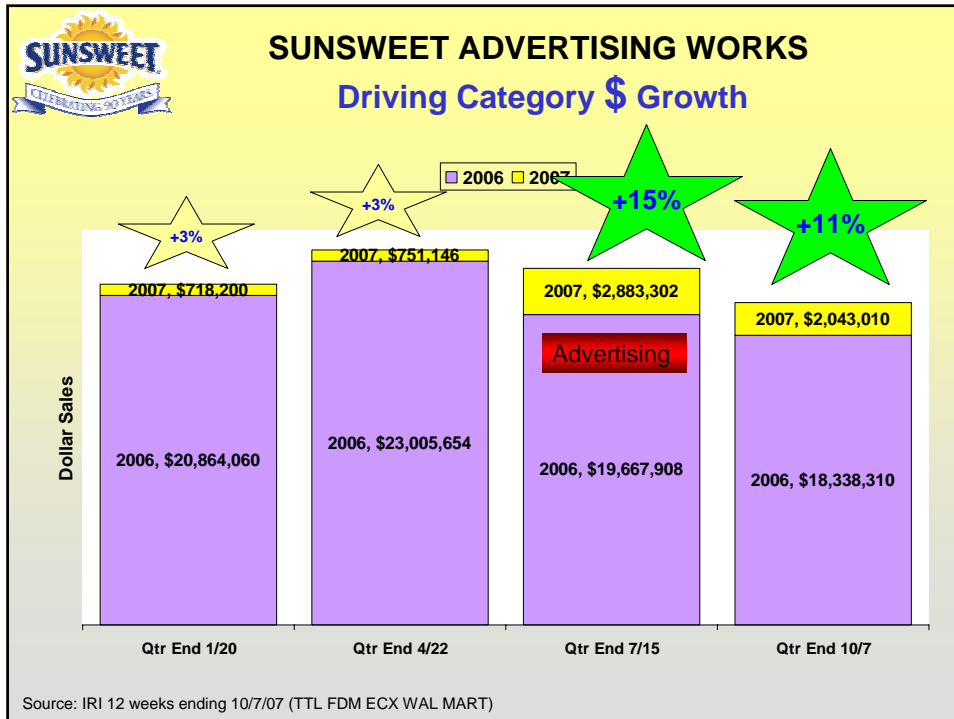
SUNSWEET
CELEBRATING 90 YEARS

SUNSWEET ADVERTISING WORKS
Driving Category $ Growth

2006 2007

+3%
+3%
+15%
+11%

2007, $718,200
2007, $751,146
2007, $2,883,302
2007, $2,043,010

Advertising

Dollar Sales

2006, $20,864,060
2006, $23,005,654
2006, $19,667,908
2006, $18,338,310

Qtr End 1/20
Qtr End 4/22
Qtr End 7/15
Qtr End 10/7

Source: IRI 12 weeks ending 10/7/07 (TTL FDM ECX WAL MART)